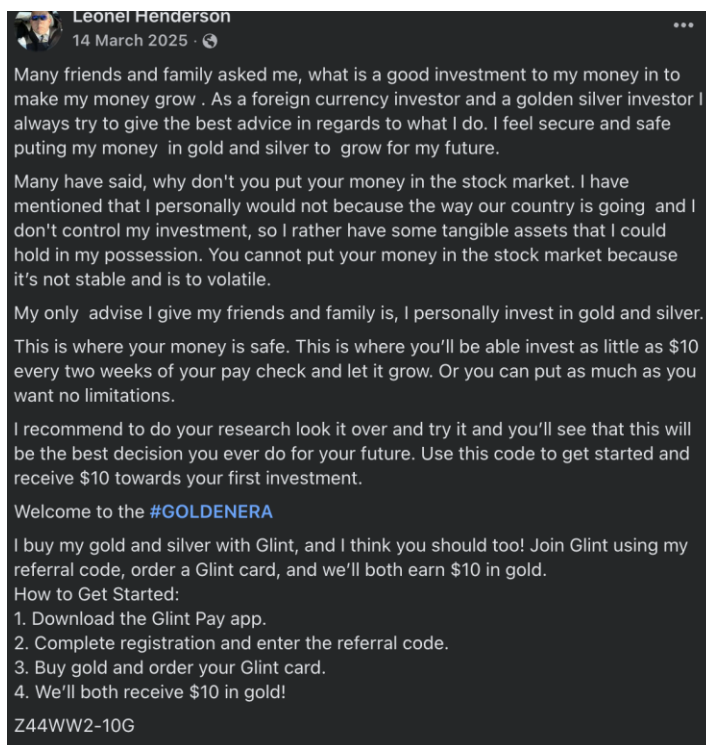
Leonel Henderson
14 March 2025 ·

Many friends and family asked me, what is a good investment to my money in to make my money grow . As a foreign currency investor and a golden silver investor I always try to give the best advice in regards to what I do. I feel secure and safe puting my money in gold and silver to grow for my future.

Many have said, why don't you put your money in the stock market. I have mentioned that I personally would not because the way our country is going and I don't control my investment, so I rather have some tangible assets that I could hold in my possession. You cannot put your money in the stock market because it's not stable and is to volatile.

My only advise I give my friends and family is, I personally invest in gold and silver.

This is where your money is safe. This is where you'll be able invest as little as $10 every two weeks of your pay check and let it grow. Or you can put as much as you want no limitations.

I recommend to do your research look it over and try it and you'll see that this will be the best decision you ever do for your future. Use this code to get started and receive $10 towards your first investment.

Welcome to the #GOLDENERA

I buy my gold and silver with Glint, and I think you should too! Join Glint using my referral code, order a Glint card, and we'll both earn $10 in gold.
How to Get Started:
1. Download the Glint Pay app.
2. Complete registration and enter the referral code.
3. Buy gold and order your Glint card.
4. We'll both receive $10 in gold!

Z44WW2-10G